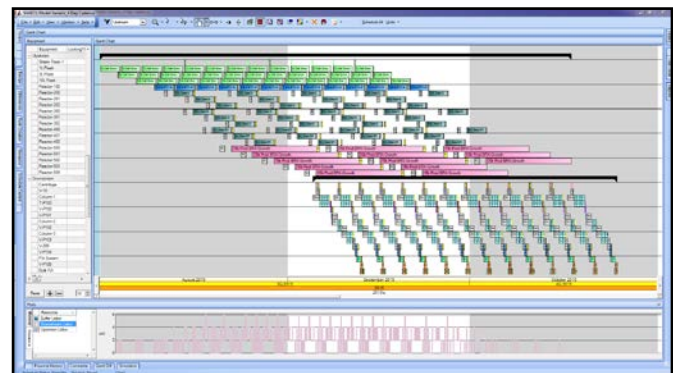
Gantt Chart
Equipment
Equipment
Inoculum
Shake Flask 1
Reactor 100
Reactor 200
Reactor 300
Reactor 400
Reactor 500
Reactor 600
Downstream
Centrifuge
Column 1
Column 2
UF/DF
Sterile Filter
August 2015
September 2015
October 2015
Plots
Resources
Buffer Usage
Operator Labor
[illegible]